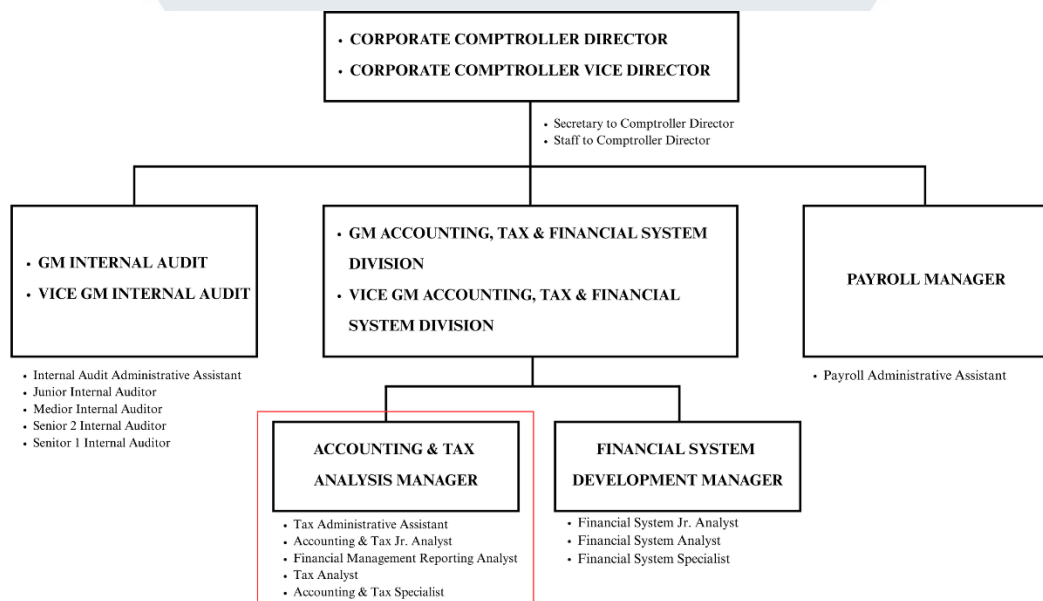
• CORPORATE COMPTROLLER DIRECTOR
• CORPORATE COMPTROLLER VICE DIRECTOR

• Secretary to Comptroller Director
• Staff to Comptroller Director

• GM INTERNAL AUDIT
• VICE GM INTERNAL AUDIT

• Internal Audit Administrative Assistant
• Junior Internal Auditor
• Medior Internal Auditor
• Senior 2 Internal Auditor
• Senitor 1 Internal Auditor

• GM ACCOUNTING, TAX & FINANCIAL SYSTEM DIVISION
• VICE GM ACCOUNTING, TAX & FINANCIAL SYSTEM DIVISION

PAYROLL MANAGER

• Payroll Administrative Assistant

ACCOUNTING & TAX ANALYSIS MANAGER

• Tax Administrative Assistant
• Accounting & Tax Jr. Analyst
• Financial Management Reporting Analyst
• Tax Analyst
• Accounting & Tax Specialist

FINANCIAL SYSTEM DEVELOPMENT MANAGER

• Financial System Jr. Analyst
• Financial System Analyst
• Financial System Specialist